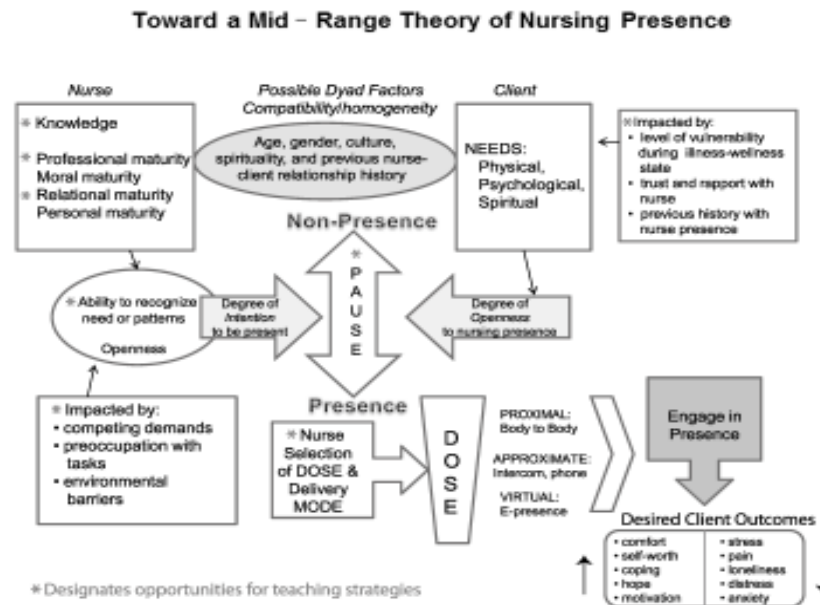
Toward a Mid - Range Theory of Nursing Presence

Nurse

* Knowledge

* Professional maturity
Moral maturity
* Relational maturity
Personal maturity

Possible Dyad Factors
Compatibility/homogeneity

Age, gender, culture, spirituality, and previous nurse-client relationship history

Client

NEEDS:
Physical,
Psychological,
Spiritual

* Impacted by:
• level of vulnerability during illness-wellness state
• trust and rapport with nurse
• previous history with nurse presence

Non-Presence

* Ability to recognize need or patterns

Openness

Degree of Intention to be present

* P A U S E

Degree of Openness to nursing presence

* Impacted by:
• competing demands
• preoccupation with tasks
• environmental barriers

Presence

* Nurse Selection of DOSE & Delivery MODE

D O S E

PROXIMAL: Body to Body

APPROXIMATE: Intercom, phone

VIRTUAL: E-presence

Engage in Presence

Desired Client Outcomes

• comfort
• self-worth
• coping
• hope
• motivation

• stress
• pain
• loneliness
• distress
• anxiety

* Designates opportunities for teaching strategies